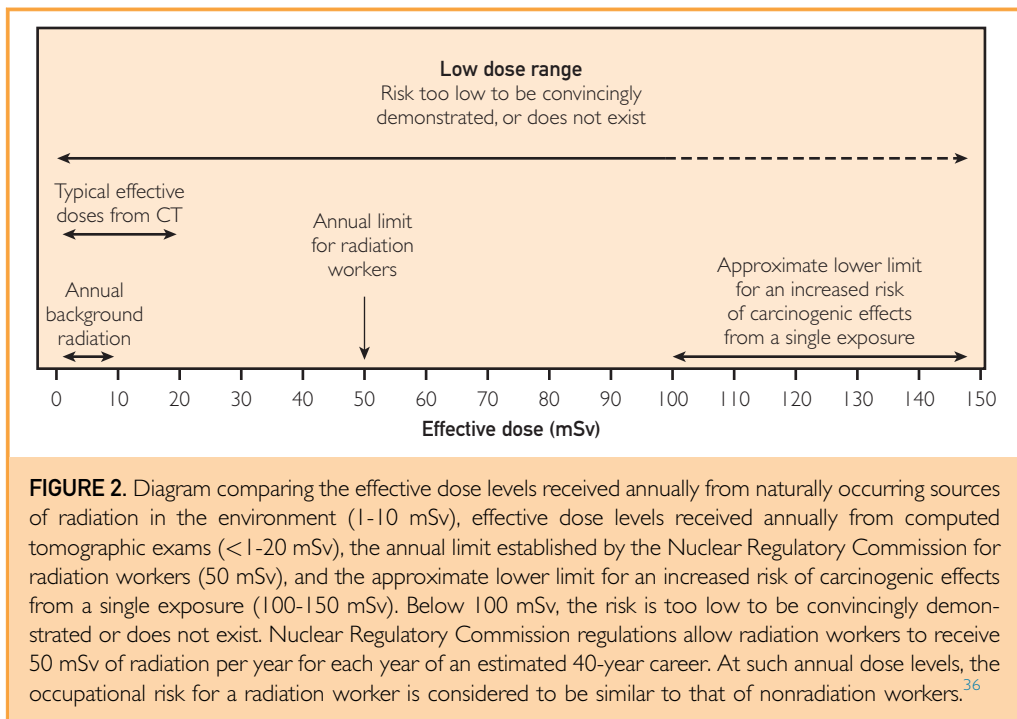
Low dose range
Risk too low to be convincingly demonstrated, or does not exist

Typical effective doses from CT

Annual background radiation

Annual limit for radiation workers

Approximate lower limit for an increased risk of carcinogenic effects from a single exposure

0 10 20 30 40 50 60 70 80 90 100 110 120 130 140 150

Effective dose (mSv)

FIGURE 2. Diagram comparing the effective dose levels received annually from naturally occurring sources of radiation in the environment (1-10 mSv), effective dose levels received annually from computed tomographic exams (<1-20 mSv), the annual limit established by the Nuclear Regulatory Commission for radiation workers (50 mSv), and the approximate lower limit for an increased risk of carcinogenic effects from a single exposure (100-150 mSv). Below 100 mSv, the risk is too low to be convincingly demonstrated or does not exist. Nuclear Regulatory Commission regulations allow radiation workers to receive 50 mSv of radiation per year for each year of an estimated 40-year career. At such annual dose levels, the occupational risk for a radiation worker is considered to be similar to that of nonradiation workers.$^{36}$